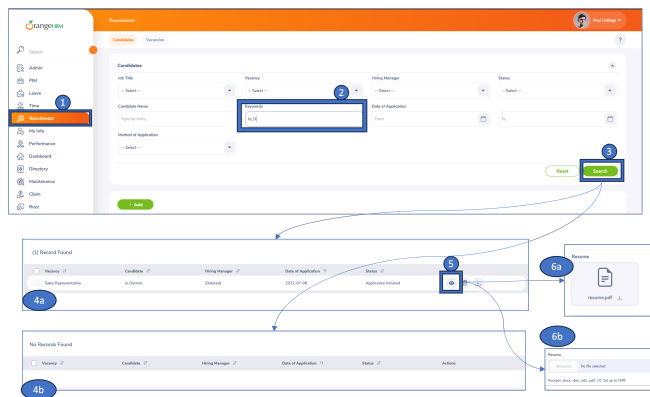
OrangeHRM

Recruitment

Paul Collings

Candidates Vacancies

?

Search

Admin
PIM
Leave
Time
Recruitment
My Info
Performance
Dashboard
Directory
Maintenance
Claim
Buzz

1

Candidates

Job Title
-- Select --

Vacancy
-- Select --

Hiring Manager
-- Select --

Status
-- Select --

Candidate Name
Type for hints...

2

Keywords
ls.D]

Date of Application
From
To

Method of Application
-- Select --

3

Reset
Search

+ Add

(1) Record Found

| | Vacancy | Candidate | Hiring Manager | Date of Application | Status | |
|---|---|---|---|---|---|---|
| | Sales Representative | ls Dertsm | (Deleted) | 2022-07-06 | Application Initiated | |

4a

5

6a

Resume

resume.pdf

No Records Found

| | Vacancy | Candidate | Hiring Manager | Date of Application | Status | Actions |
|---|---|---|---|---|---|---|

4b

6b

Resume
Browse No file selected
Accepts .docx, .doc, .odt, .pdf, .rtf, .txt up to 1MB